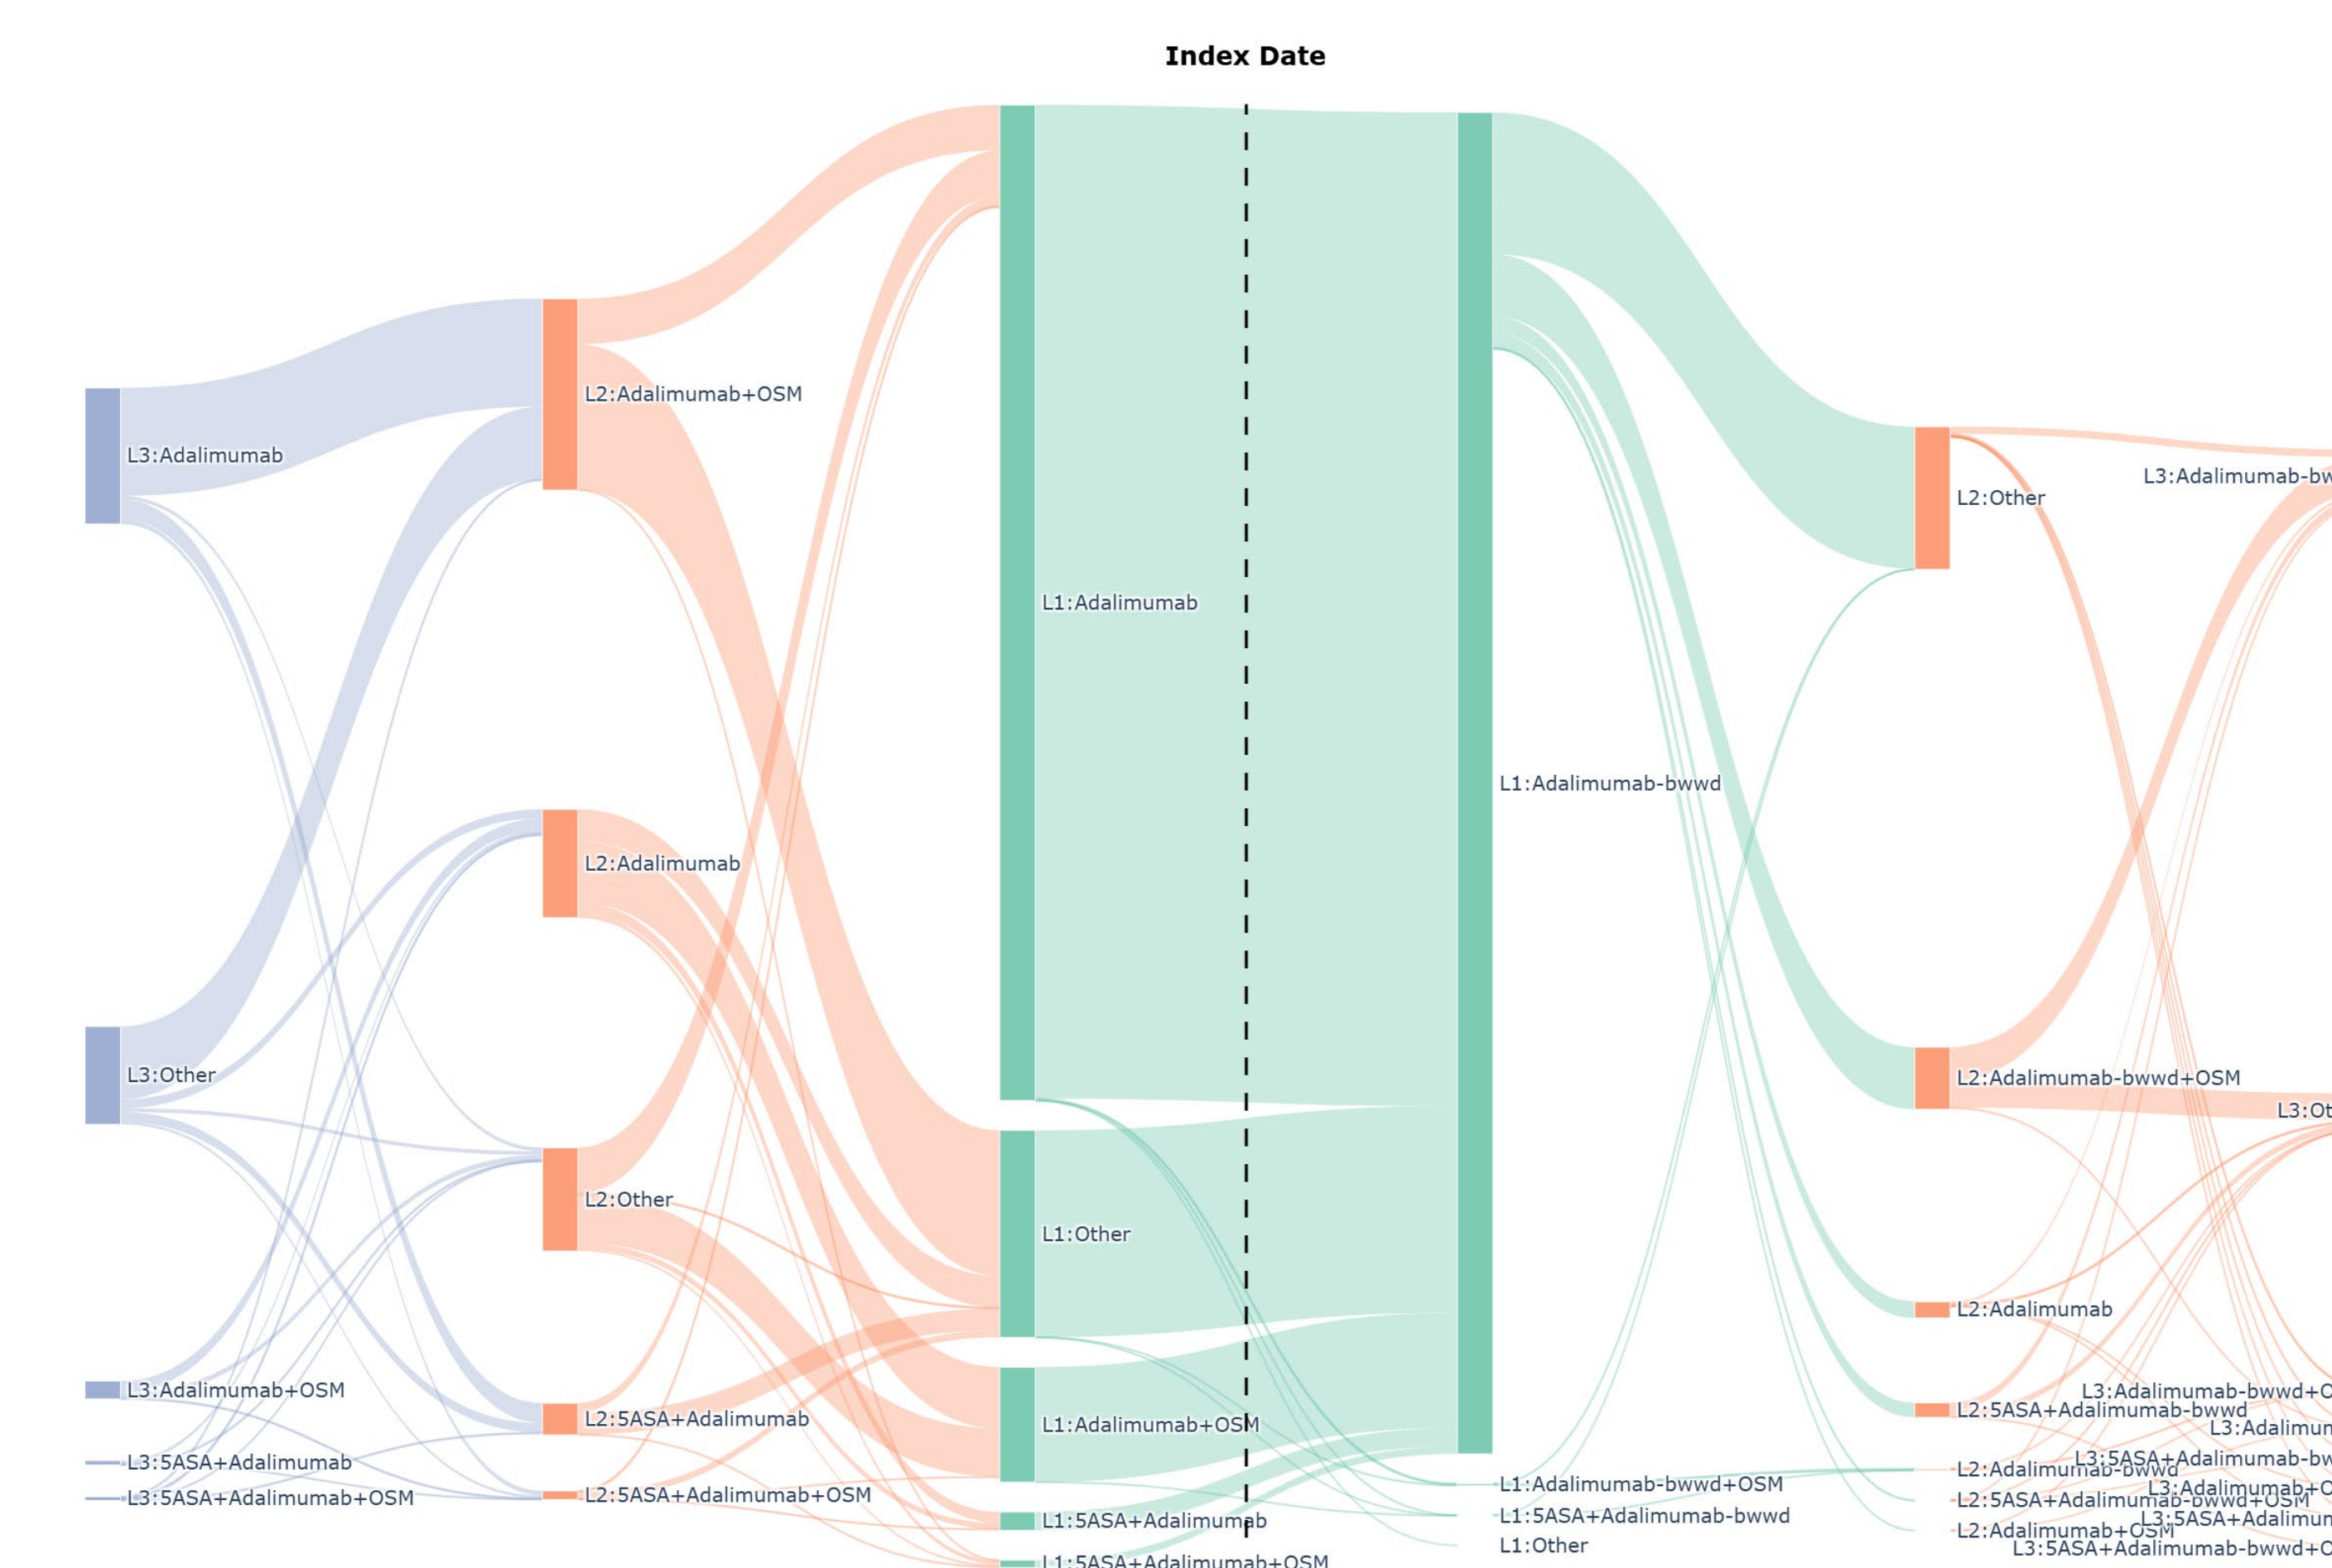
Index Date

L3:Adalimumab
L2:Adalimumab+OSM
L1:Adalimumab
L1:Adalimumab-bwwd
L2:Other
L3:Adalimumab-bw
L2:Adalimumab
L3:Other
L2:Other
L1:Other
L2:Adalimumab-bwwd+OSM
L3:Ot
L2:Adalimumab
L3:Adalimumab+OSM
L2:5ASA+Adalimumab
L1:Adalimumab+OSM
L2:5ASA+Adalimumab-bwwd
L3:Adalimumab-bwwd+O
L3:Adalimum
L3:5ASA+Adalimumab
L3:5ASA+Adalimumab+OSM
L2:5ASA+Adalimumab+OSM
L1:5ASA+Adalimumab
L1:5ASA+Adalimumab+OSM
L1:Adalimumab-bwwd+OSM
L1:5ASA+Adalimumab-bwwd
L1:Other
L2:Adalimumab-bwwd
L3:5ASA+Adalimumab-bw
L3:Adalimumab+O
L2:5ASA+Adalimumab-bwwd+OSM
L3:5ASA+Adalimum
L2:Adalimumab+OSM
L3:5ASA+Adalimumab-bwwd+O